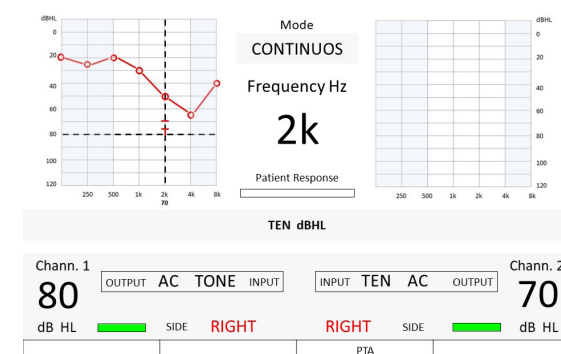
dBHL
0
20
40
60
80
100
120
250 500 1k 2k 4k 8k
70

Mode
CONTINUOS
Frequency Hz
2k
Patient Response

dBHL
0
20
40
60
80
100
120
250 500 1k 2k 4k 8k

TEN dBHL

Chann. 1
80
dB HL
OUTPUT AC TONE INPUT
SIDE RIGHT

INPUT TEN AC OUTPUT
RIGHT SIDE

Chann. 2
70
dB HL

PTA